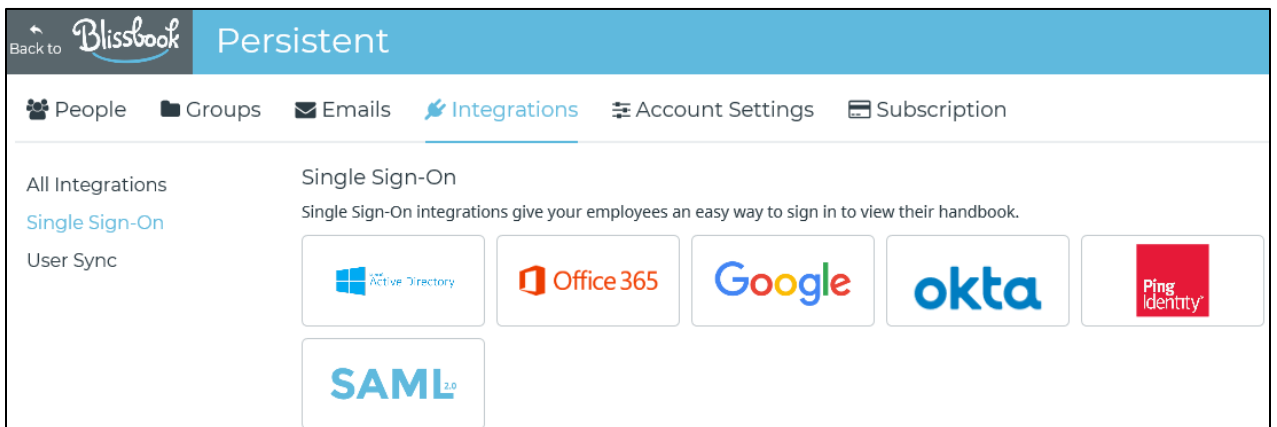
Back to Blissbook Persistent

People Groups Emails Integrations Account Settings Subscription

All Integrations
Single Sign-On
User Sync

Single Sign-On

Single Sign-On integrations give your employees an easy way to sign in to view their handbook.

Active Directory
Office 365
Google
okta
Ping Identity
SAML 2.0